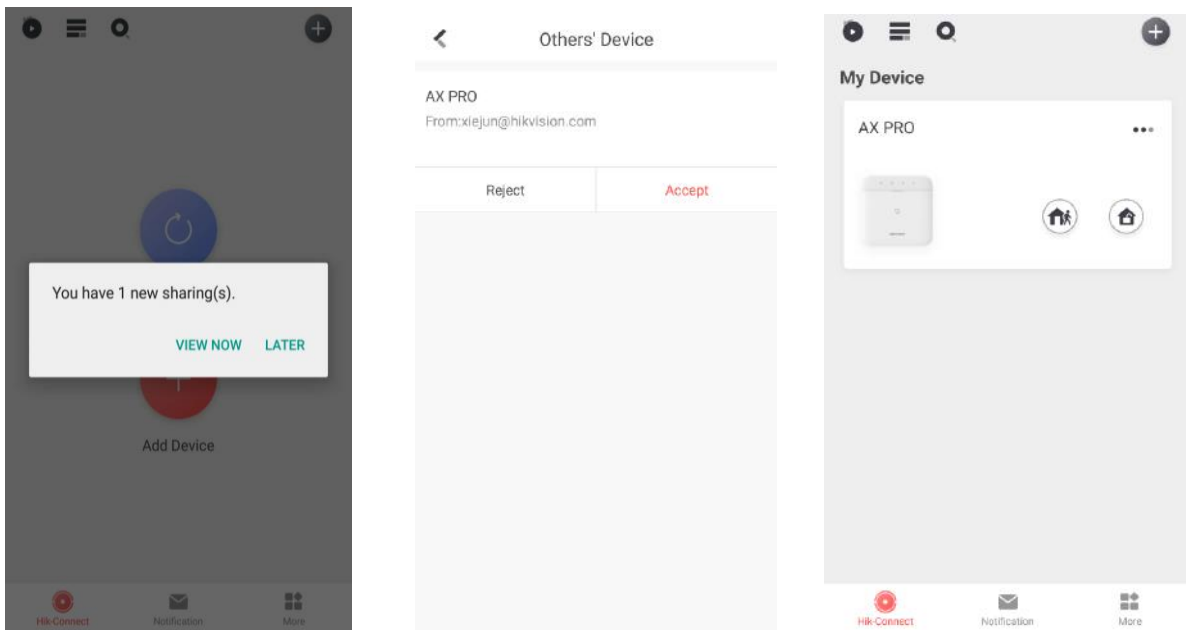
You have 1 new sharing(s).

VIEW NOW LATER

Add Device

Hik-Connect Notification More

Others' Device

AX PRO

From:xiejun@hikvision.com

Reject Accept

My Device

AX PRO

Hik-Connect Notification More